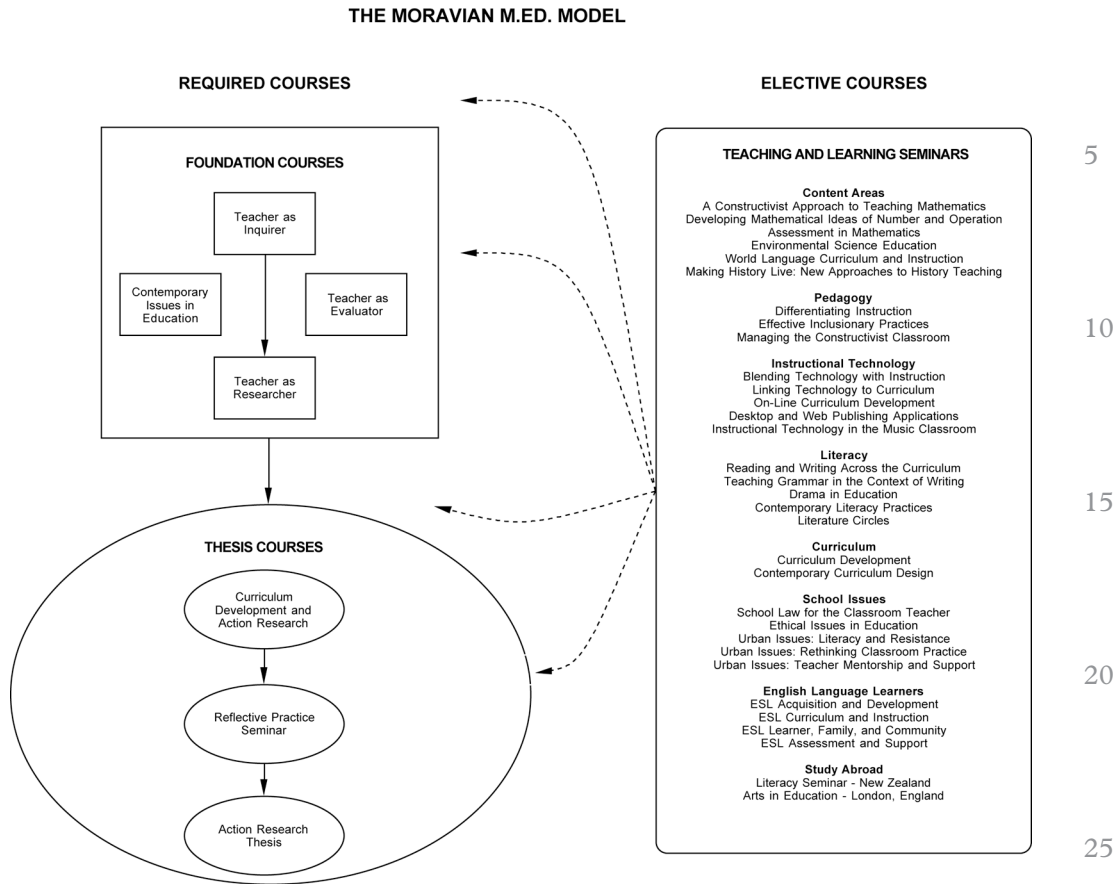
THE MORAVIAN M.ED. MODEL

REQUIRED COURSES

FOUNDATION COURSES

Teacher as Inquirer

Contemporary Issues in Education

Teacher as Evaluator

Teacher as Researcher

THESIS COURSES

Curriculum Development and Action Research

Reflective Practice Seminar

Action Research Thesis

ELECTIVE COURSES

TEACHING AND LEARNING SEMINARS

Content Areas
A Constructivist Approach to Teaching Mathematics
Developing Mathematical Ideas of Number and Operation
Assessment in Mathematics
Environmental Science Education
World Language Curriculum and Instruction
Making History Live: New Approaches to History Teaching

Pedagogy
Differentiating Instruction
Effective Inclusionary Practices
Managing the Constructivist Classroom

Instructional Technology
Blending Technology with Instruction
Linking Technology to Curriculum
On-Line Curriculum Development
Desktop and Web Publishing Applications
Instructional Technology in the Music Classroom

Literacy
Reading and Writing Across the Curriculum
Teaching Grammar in the Context of Writing
Drama in Education
Contemporary Literacy Practices
Literature Circles

Curriculum
Curriculum Development
Contemporary Curriculum Design

School Issues
School Law for the Classroom Teacher
Ethical Issues in Education
Urban Issues: Literacy and Resistance
Urban Issues: Rethinking Classroom Practice
Urban Issues: Teacher Mentorship and Support

English Language Learners
ESL Acquisition and Development
ESL Curriculum and Instruction
ESL Learner, Family, and Community
ESL Assessment and Support

Study Abroad
Literacy Seminar - New Zealand
Arts in Education - London, England

5
10
15
20
25